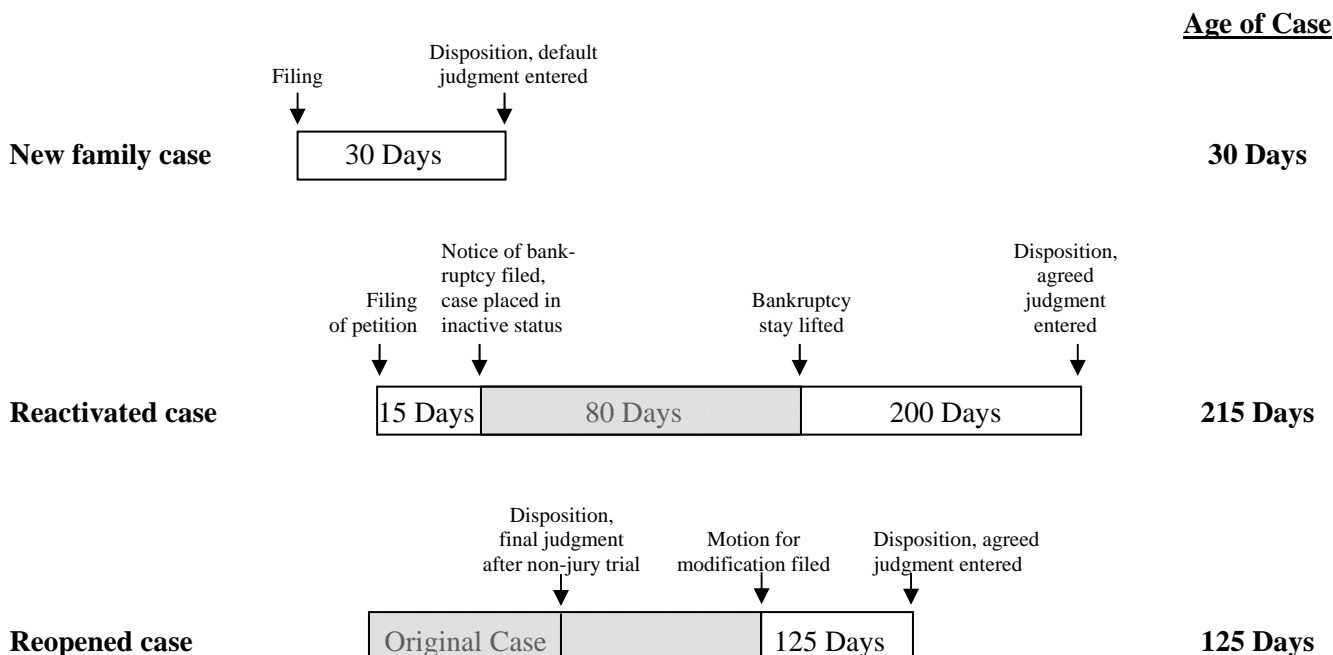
Age of Case

Filing

Disposition, default judgment entered

New family case

30 Days

30 Days

Filing of petition

Notice of bankruptcy filed, case placed in inactive status

Bankruptcy stay lifted

Disposition, agreed judgment entered

Reactivated case

15 Days

80 Days

200 Days

215 Days

Disposition, final judgment after non-jury trial

Motion for modification filed

Disposition, agreed judgment entered

Reopened case

Original Case

125 Days

125 Days